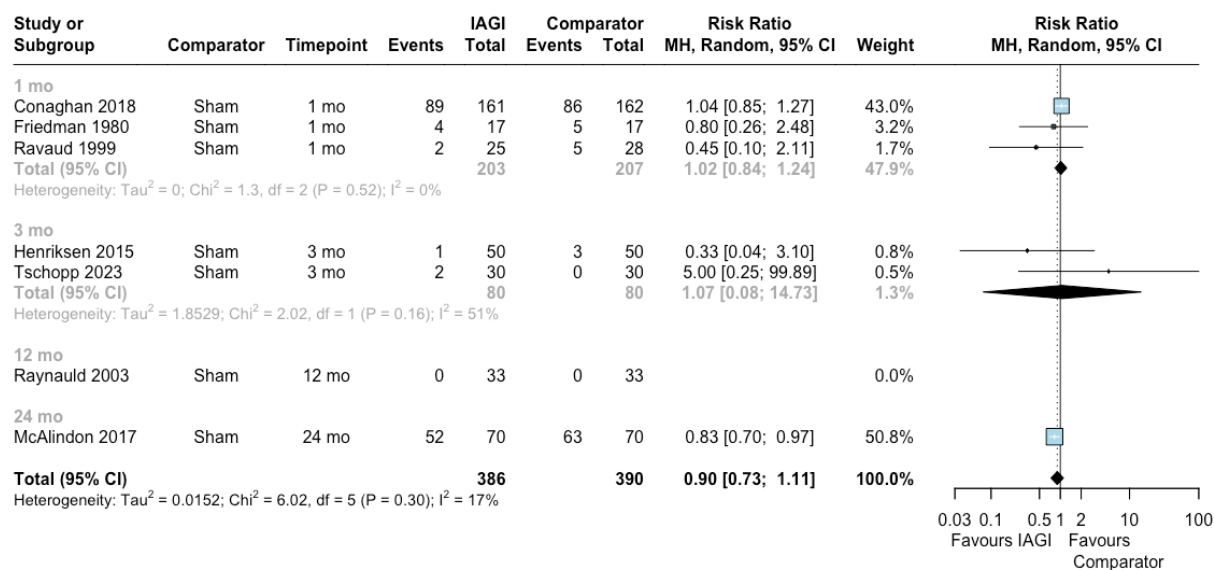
| Study or Subgroup | Comparator | Timepoint | IAGI Events | IAGI Total | Comparator Events | Comparator Total | Risk Ratio MH, Random, 95% CI | Weight |
|---|---|---|---|---|---|---|---|---|
| 1 mo | | | | | | | | |
| Conaghan 2018 | Sham | 1 mo | 89 | 161 | 86 | 162 | 1.04 [0.85; 1.27] | 43.0% |
| Friedman 1980 | Sham | 1 mo | 4 | 17 | 5 | 17 | 0.80 [0.26; 2.48] | 3.2% |
| Ravaud 1999 | Sham | 1 mo | 2 | 25 | 5 | 28 | 0.45 [0.10; 2.11] | 1.7% |
| Total (95% CI) | | | | 203 | | 207 | 1.02 [0.84; 1.24] | 47.9% |
| Heterogeneity: Tau$^2$ = 0; Chi$^2$ = 1.3, df = 2 (P = 0.52); I$^2$ = 0% | | | | | | | | |
| 3 mo | | | | | | | | |
| Henriksen 2015 | Sham | 3 mo | 1 | 50 | 3 | 50 | 0.33 [0.04; 3.10] | 0.8% |
| Tschopp 2023 | Sham | 3 mo | 2 | 30 | 0 | 30 | 5.00 [0.25; 99.89] | 0.5% |
| Total (95% CI) | | | | 80 | | 80 | 1.07 [0.08; 14.73] | 1.3% |
| Heterogeneity: Tau$^2$ = 1.8529; Chi$^2$ = 2.02, df = 1 (P = 0.16); I$^2$ = 51% | | | | | | | | |
| 12 mo | | | | | | | | |
| Raynauld 2003 | Sham | 12 mo | 0 | 33 | 0 | 33 | | 0.0% |
| 24 mo | | | | | | | | |
| McAlindon 2017 | Sham | 24 mo | 52 | 70 | 63 | 70 | 0.83 [0.70; 0.97] | 50.8% |
| Total (95% CI) | | | | 386 | | 390 | 0.90 [0.73; 1.11] | 100.0% |

Heterogeneity: Tau$^2$ = 0.0152; Chi$^2$ = 6.02, df = 5 (P = 0.30); I$^2$ = 17%

Risk Ratio
MH, Random, 95% CI

0.03 0.1 0.5 1 2 10 100
Favours IAGI Favours Comparator